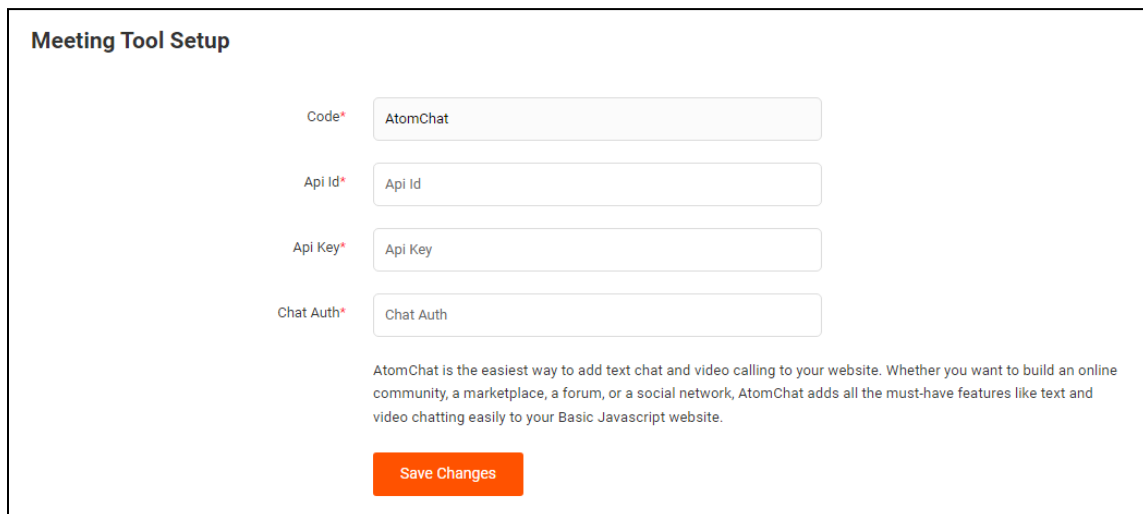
Meeting Tool Setup

Code*
AtomChat

Api Id*
Api Id

Api Key*
Api Key

Chat Auth*
Chat Auth

AtomChat is the easiest way to add text chat and video calling to your website. Whether you want to build an online community, a marketplace, a forum, or a social network, AtomChat adds all the must-have features like text and video chatting easily to your Basic Javascript website.

Save Changes